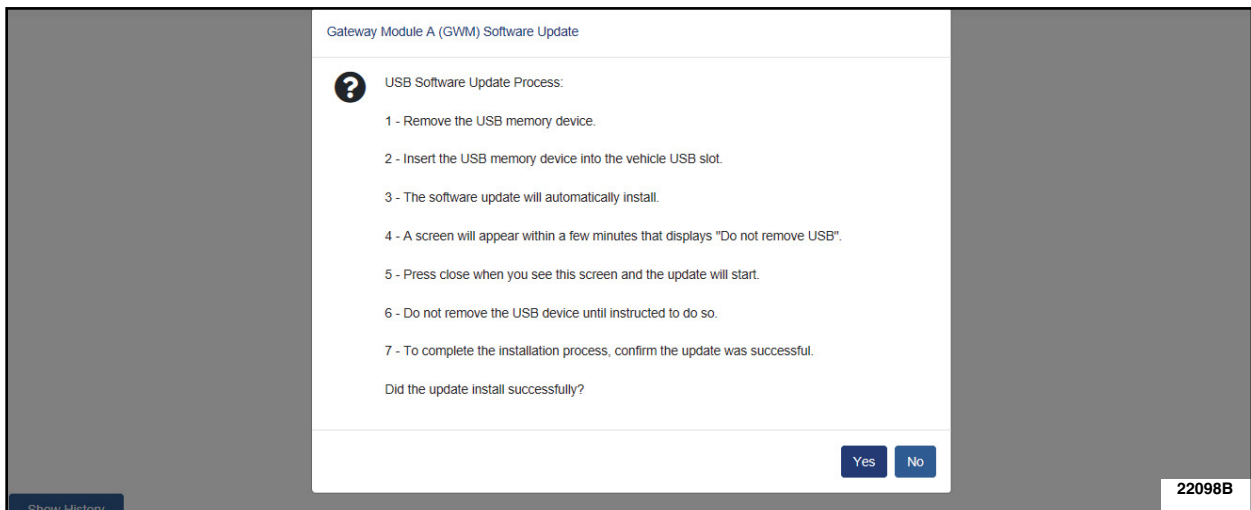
Gateway Module A (GWM) Software Update

USB Software Update Process:

1 - Remove the USB memory device.

2 - Insert the USB memory device into the vehicle USB slot.

3 - The software update will automatically install.

4 - A screen will appear within a few minutes that displays "Do not remove USB".

5 - Press close when you see this screen and the update will start.

6 - Do not remove the USB device until instructed to do so.

7 - To complete the installation process, confirm the update was successful.

Did the update install successfully?

Yes No

Show History

22098B